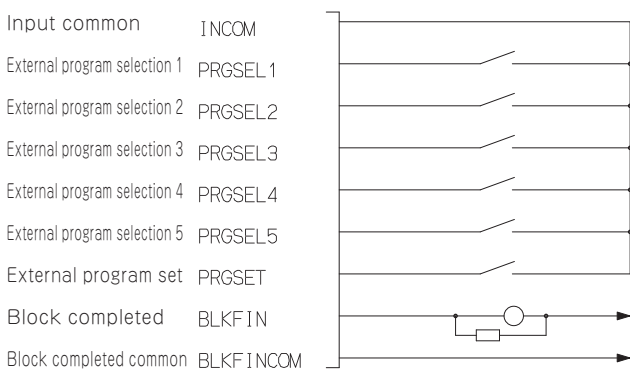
Input common INCOM
External program selection 1 PRGSEL1
External program selection 2 PRGSEL2
External program selection 3 PRGSEL3
External program selection 4 PRGSEL4
External program selection 5 PRGSEL5
External program set PRGSET
Block completed BLKFIN
Block completed common BLKFINCOM